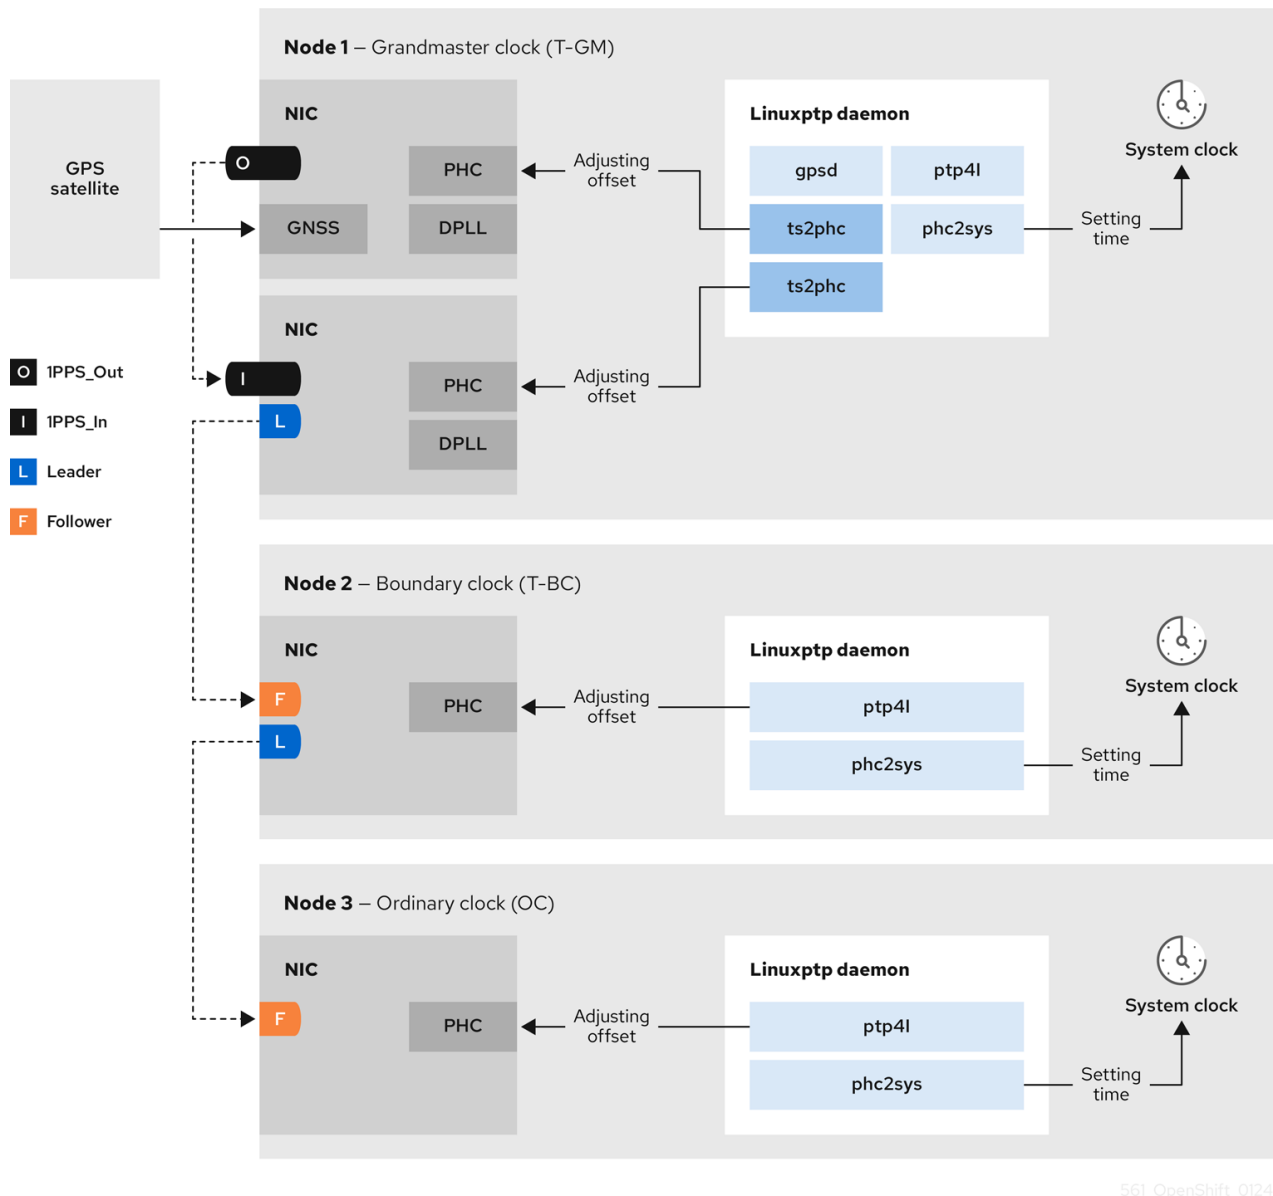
Node 1 – Grandmaster clock (T-GM)

GPS satellite

NIC

O

GNSS

PHC

DPLL

Adjusting offset

Linuxptp daemon

gpsd

ptp4l

ts2phc

phc2sys

ts2phc

Setting time

System clock

NIC

I

L

PHC

DPLL

Adjusting offset

O 1PPS_Out

I 1PPS_In

L Leader

F Follower

Node 2 – Boundary clock (T-BC)

NIC

F

L

PHC

Adjusting offset

Linuxptp daemon

ptp4l

phc2sys

Setting time

System clock

Node 3 – Ordinary clock (OC)

NIC

F

PHC

Adjusting offset

Linuxptp daemon

ptp4l

phc2sys

Setting time

System clock

561 OpenShift 0124